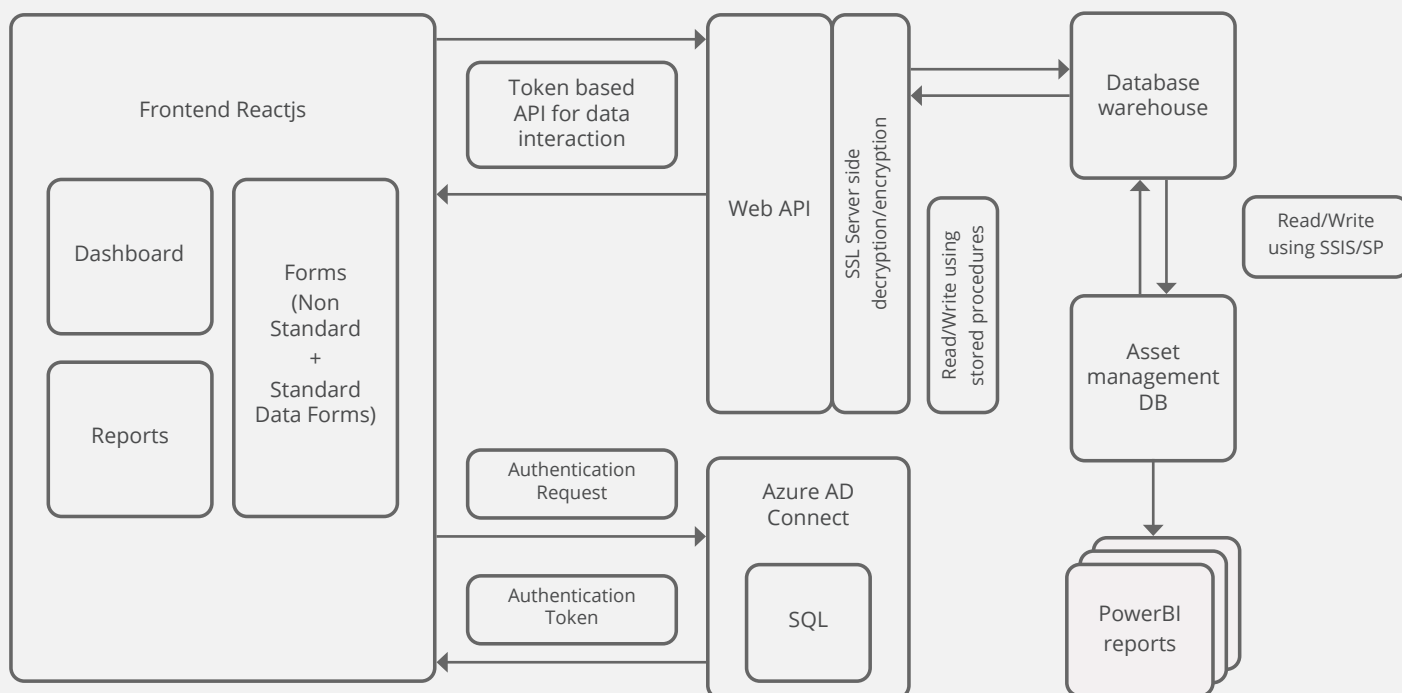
Frontend Reactjs

Dashboard

Reports

Forms (Non Standard + Standard Data Forms)

Token based API for data interaction

Web API

SSL Server side decryption/encryption

Read/Write using stored procedures

Database warehouse

Read/Write using SSIS/SP

Asset management DB

PowerBI reports

Authentication Request

Authentication Token

Azure AD Connect

SQL